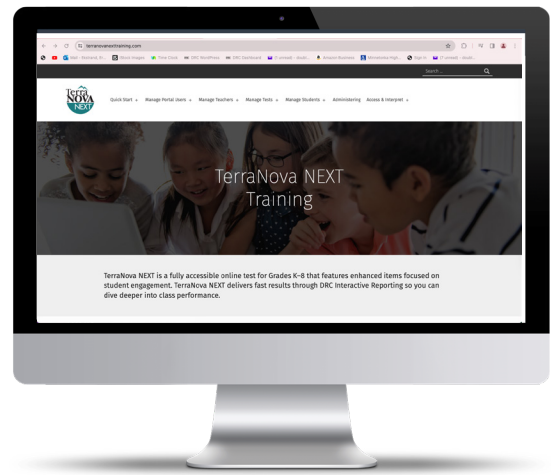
terranovanexttraining.com

Search...

Terra NOVA NEXT

Quick Start ⌄ Manage Portal Users ⌄ Manage Teachers ⌄ Manage Tests ⌄ Manage Students ⌄ Administering Access & Interpret ⌄

TerraNova NEXT Training

TerraNova NEXT is a fully accessible online test for Grades K–8 that features enhanced items focused on student engagement. TerraNova NEXT delivers fast results through DRC Interactive Reporting so you can dive deeper into class performance.